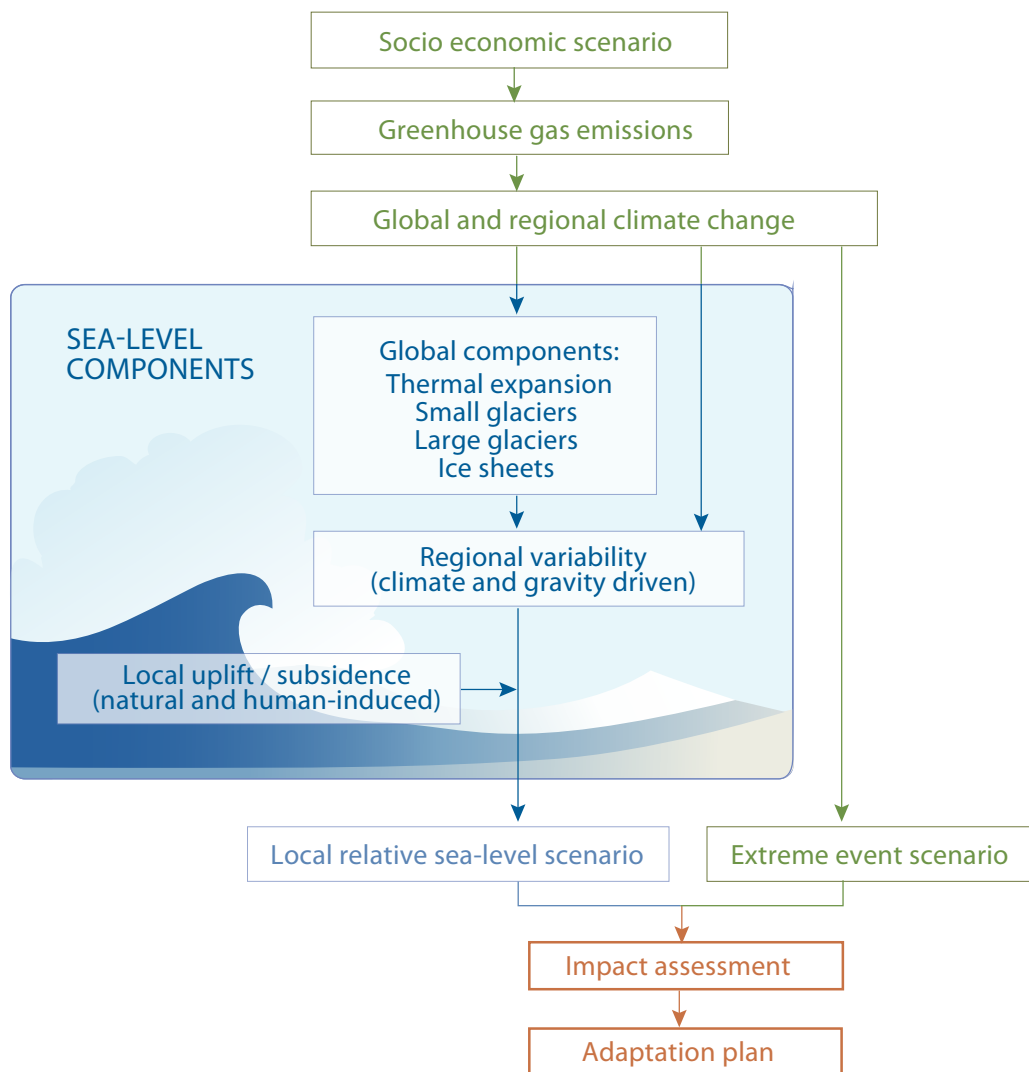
Socio economic scenario

Greenhouse gas emissions

Global and regional climate change

SEA-LEVEL COMPONENTS

Global components:
Thermal expansion
Small glaciers
Large glaciers
Ice sheets

Regional variability
(climate and gravity driven)

Local uplift / subsidence
(natural and human-induced)

Local relative sea-level scenario

Extreme event scenario

Impact assessment

Adaptation plan